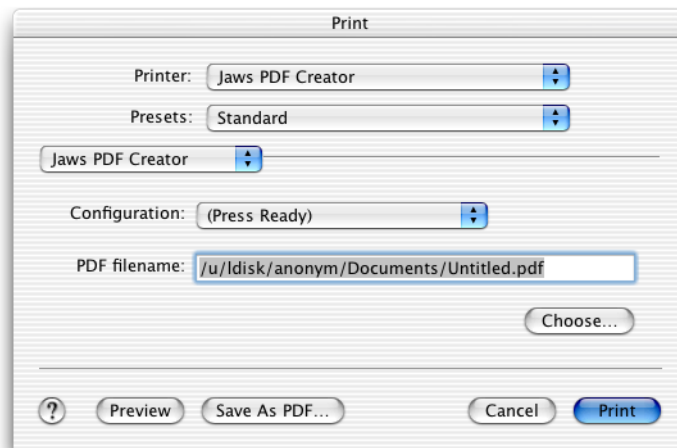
Print

Printer: Jaws PDF Creator

Presets: Standard

Jaws PDF Creator

Configuration: (Press Ready)

PDF filename: /u/ldisk/anonym/Documents/Untitled.pdf

Choose...

?

Preview

Save As PDF...

Cancel

Print